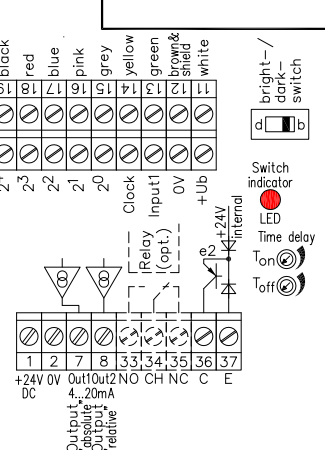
black
red
blue
pink
grey
yellow
green
brown& shield
white

19
18
17
16
15
14
13
12
11

$2^4$
$2^3$
$2^2$
$2^1$
$2^0$
Clock
Input1
0V
+Ub

bright-/ dark- switch
d
b

Switch indicator
LED
Time delay
$T_{on}$
$T_{off}$

Relay (opt.)
+24V internal
e2

| 1 | 2 | 7 | 8 | 33 | 34 | 35 | 36 | 37 |
|---|---|---|---|---|---|---|---|---|
| +24V DC | 0V | Out1 | Out2 | NO | CH | NC | C | E |

4...20mA
Output absolute
Output relative